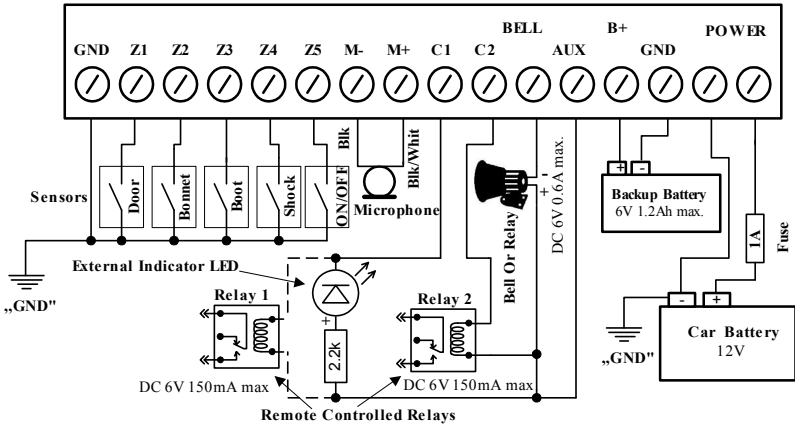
BELL
B+
POWER
GND
Z1
Z2
Z3
Z4
Z5
M-
M+
C1
C2
AUX
GND

Sensors
Door
Bonnet
Boot
Shock
ON/OFF
Blk
Blk/Whit
Microphone
-
+
DC 6V 0.6A max.
Bell Or Relay
+
-
Backup Battery
6V 1.2Ah max.
1A
Fuse
„GND"
External Indicator LED
Relay 1
+
2.2k
Relay 2
DC 6V 150mA max
DC 6V 150mA max
Remote Controlled Relays
-
+
„GND"
Car Battery
12V